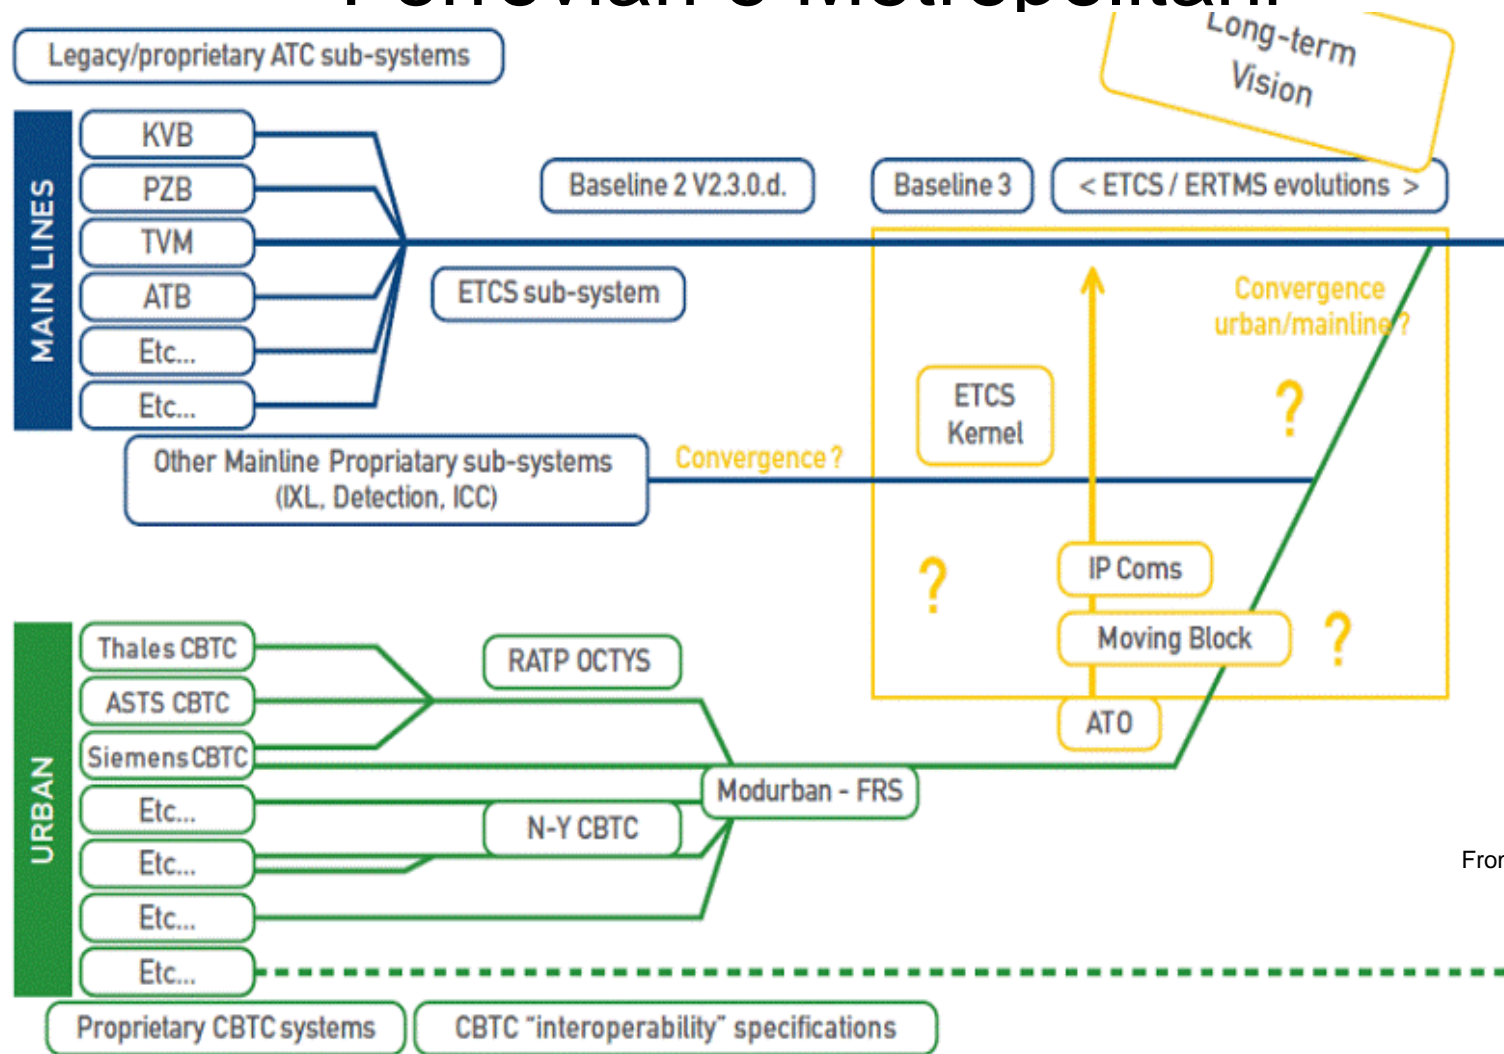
Legacy/proprietary ATC sub-systems

Long-term Vision

MAIN LINES

KVB

PZB

TVM

ATB

Etc...

Etc...

Baseline 2 V2.3.0.d.

Baseline 3

< ETCS / ERTMS evolutions >

ETCS sub-system

Convergence urban/mainline ?

ETCS Kernel

?

Other Mainline Propriatary sub-systems (IXL, Detection, ICC)

Convergence ?

?

IP Coms

Moving Block

?

URBAN

Thales CBTC

ASTS CBTC

Siemens CBTC

Etc...

Etc...

Etc...

Etc...

RATP OCTYS

ATO

Modurban - FRS

N-Y CBTC

Fror

Proprietary CBTC systems

CBTC "interoperability" specifications